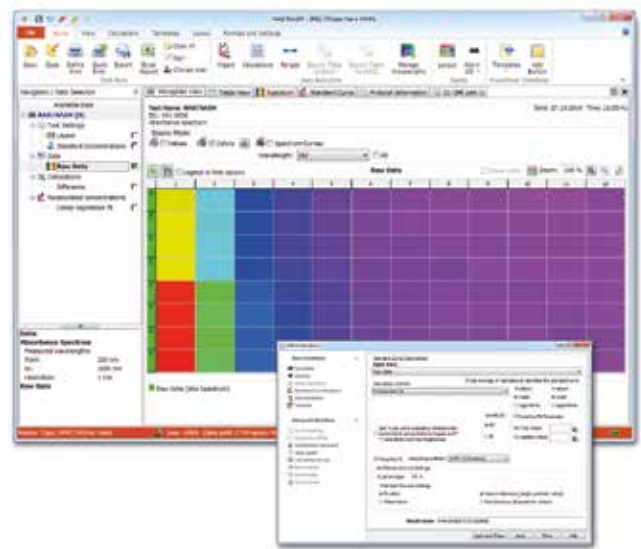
File Home View Calculation Template Layout Formats and Settings

Navigation / Data Selection

Available Data

Test Settings

Layout

Standard concentrations

Data

Raw Data

Calculations

Difference

Measured concentrations

Navigation View Table View Spectrum Standard Curve Protocol Information

Test Name:

Absorbance Spectrum

Display Mode

Values Colors Spectrum Curves

Wavelength:

Raw Data

Zoom: 100 %

Data

Absorbance Spectrum

Raw Data

Raw Data (Abs Spectrum)

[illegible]